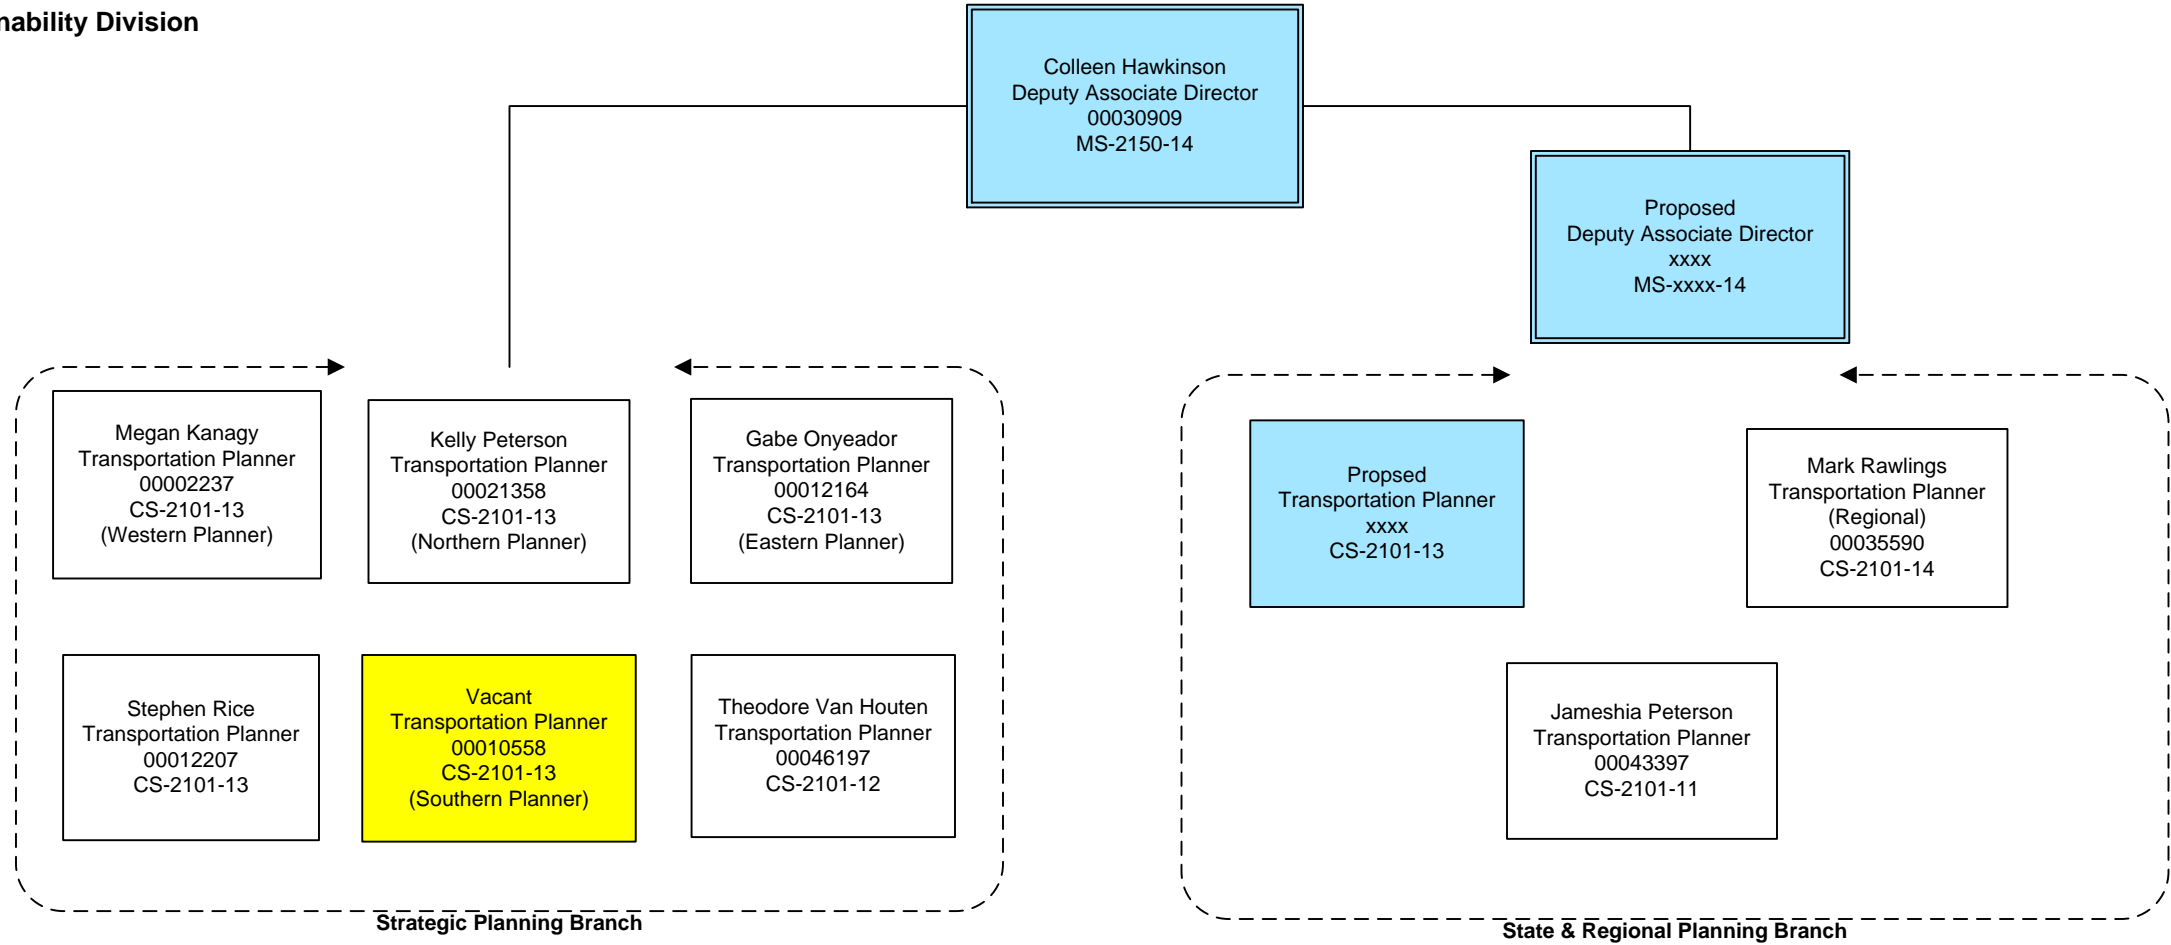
nability Division

Colleen Hawkinson
Deputy Associate Director
00030909
MS-2150-14

Proposed
Deputy Associate Director
xxxx
MS-xxxx-14

Megan Kanagy
Transportation Planner
00002237
CS-2101-13
(Western Planner)

Kelly Peterson
Transportation Planner
00021358
CS-2101-13
(Northern Planner)

Gabe Onyeador
Transportation Planner
00012164
CS-2101-13
(Eastern Planner)

Stephen Rice
Transportation Planner
00012207
CS-2101-13

Vacant
Transportation Planner
00010558
CS-2101-13
(Southern Planner)

Theodore Van Houten
Transportation Planner
00046197
CS-2101-12

Strategic Planning Branch

Propsed
Transportation Planner
xxxx
CS-2101-13

Mark Rawlings
Transportation Planner
(Regional)
00035590
CS-2101-14

Jameshia Peterson
Transportation Planner
00043397
CS-2101-11

State & Regional Planning Branch